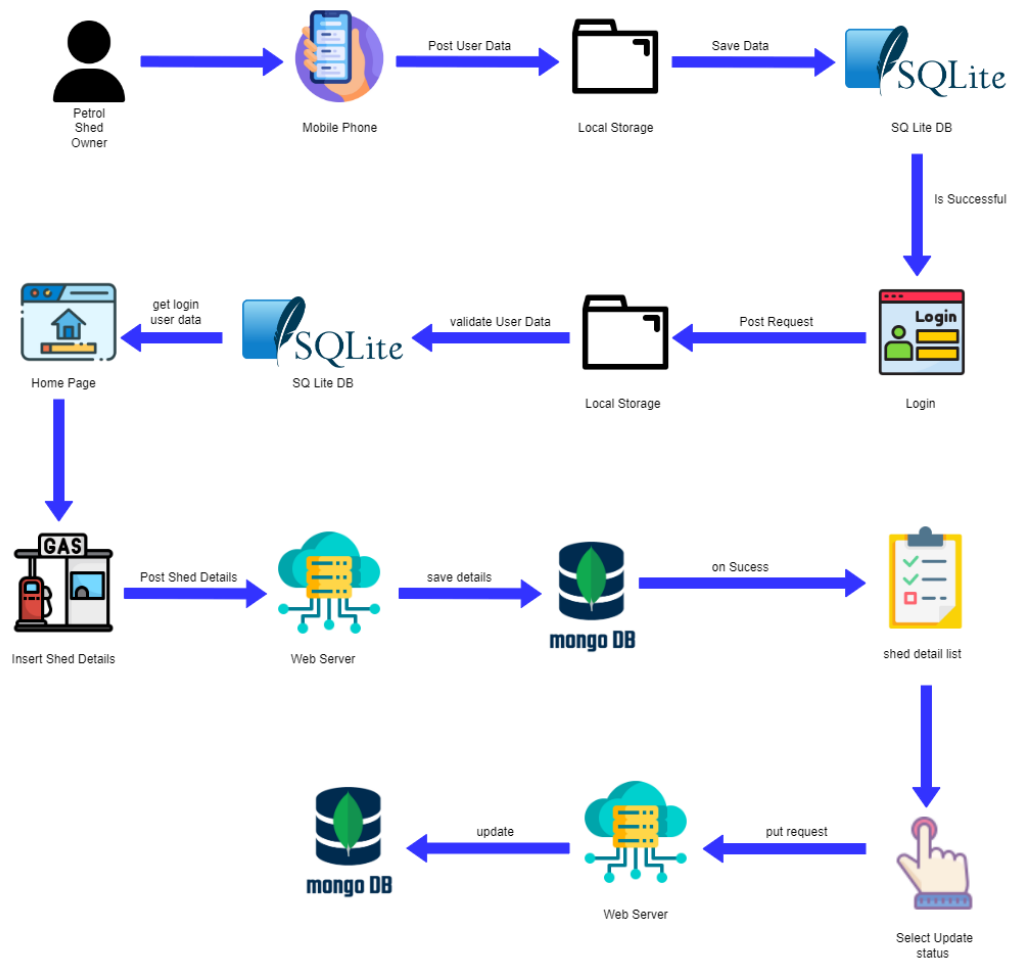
Petrol Shed Owner

Post User Data

Mobile Phone

Save Data

Local Storage

SQLite

SQ Lite DB

Is Successful

Login

Login

Post Request

Local Storage

validate User Data

SQLite

SQ Lite DB

get login user data

Home Page

GAS

Insert Shed Details

Post Shed Details

Web Server

save details

mongo DB

on Sucess

shed detail list

Select Update status

put request

Web Server

update

mongo DB